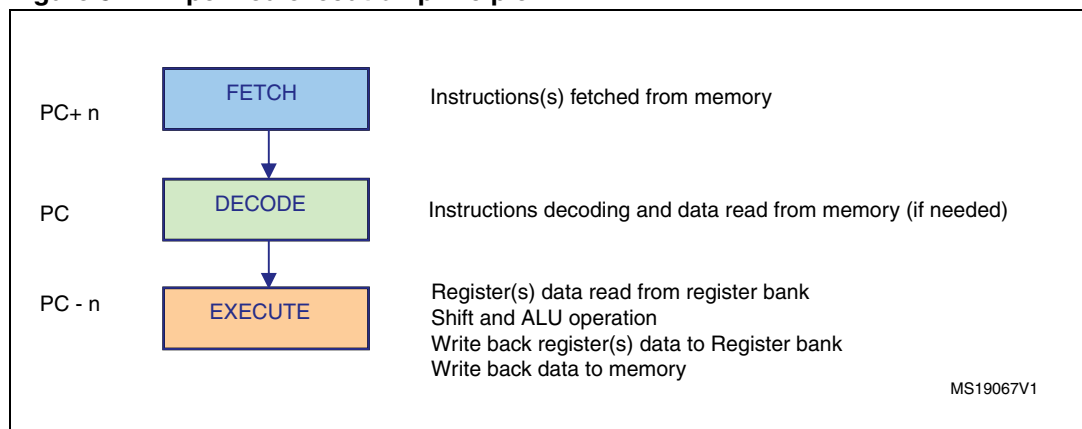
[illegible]

PC+ n

FETCH

Instructions(s) fetched from memory

PC

DECODE

Instructions decoding and data read from memory (if needed)

PC - n

EXECUTE

Register(s) data read from register bank
Shift and ALU operation
Write back register(s) data to Register bank
Write back data to memory

MS19067V1